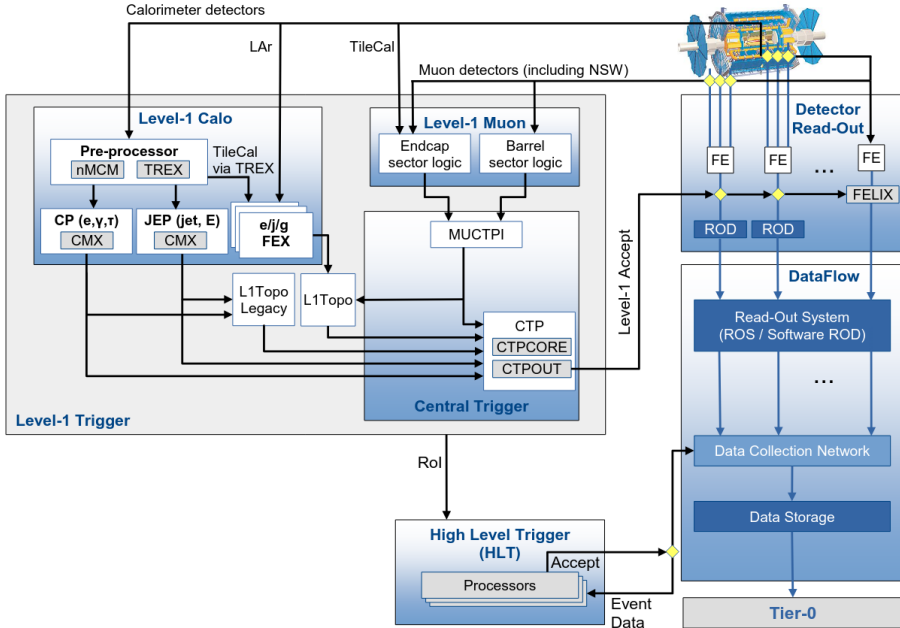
Calorimeter detectors

LAr

TileCal

Muon detectors (including NSW)

Level-1 Calo

Pre-processor

nMCM

TREX

TileCal via TREX

CP (e,γ,τ)

CMX

JEP (jet, E)

CMX

e/j/g FEX

Level-1 Muon

Endcap sector logic

Barrel sector logic

MUCTPI

L1Topo Legacy

L1Topo

CTP

CTPCORE

CTPOUT

Central Trigger

Level-1 Trigger

Level-1 Accept

Detector Read-Out

FE

FE

...

FE

FELIX

ROD

ROD

DataFlow

Read-Out System (ROS / Software ROD)

...

Data Collection Network

Data Storage

Tier-0

RoI

High Level Trigger (HLT)

Accept

Processors

Event Data